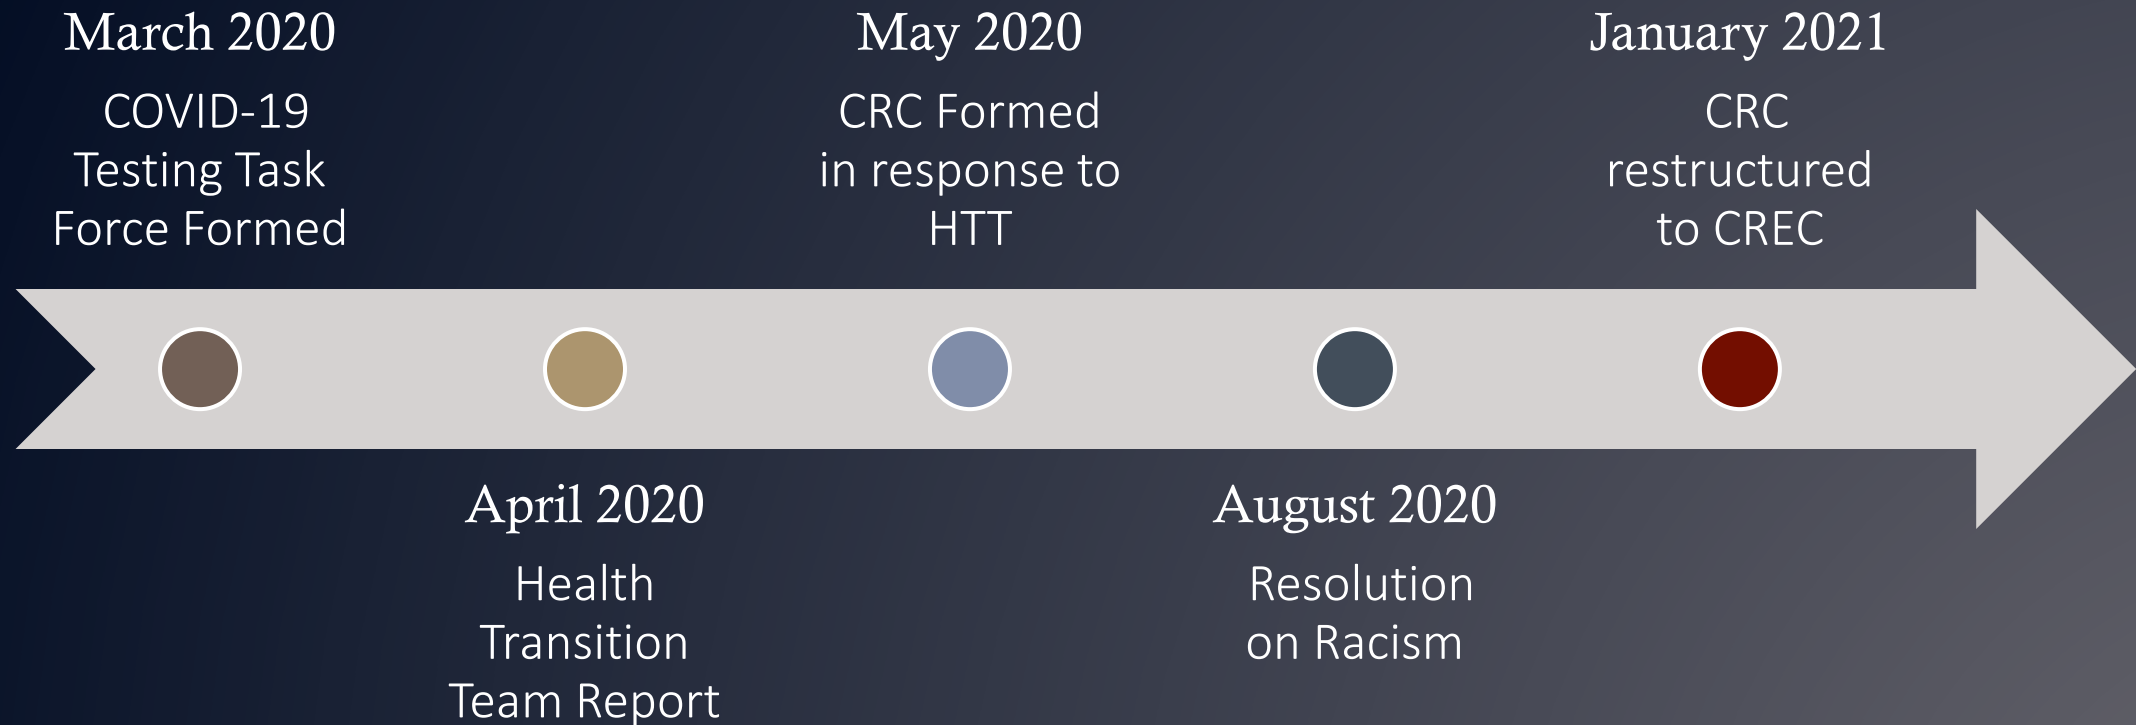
March 2020

COVID-19 Testing Task Force Formed

April 2020

Health Transition Team Report

May 2020

CRC Formed in response to HTT

August 2020

Resolution on Racism

January 2021

CRC restructured to CREC